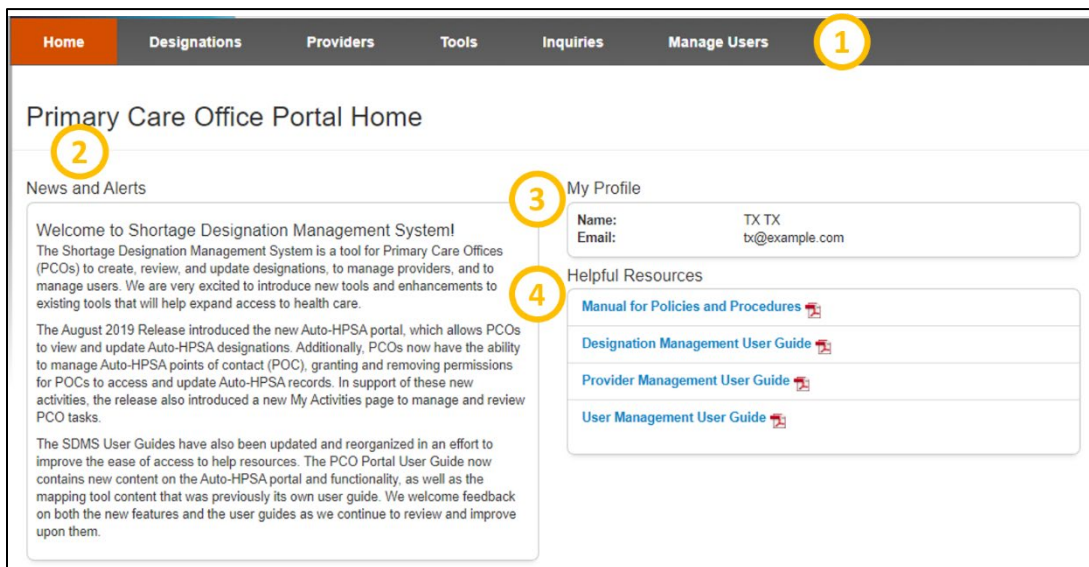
Home Designations Providers Tools Inquiries Manage Users

1

Primary Care Office Portal Home

2

News and Alerts

Welcome to Shortage Designation Management System!

The Shortage Designation Management System is a tool for Primary Care Offices (PCOs) to create, review, and update designations, to manage providers, and to manage users. We are very excited to introduce new tools and enhancements to existing tools that will help expand access to health care.

The August 2019 Release introduced the new Auto-HPSA portal, which allows PCOs to view and update Auto-HPSA designations. Additionally, PCOs now have the ability to manage Auto-HPSA points of contact (POC), granting and removing permissions for POCs to access and update Auto-HPSA records. In support of these new activities, the release also introduced a new My Activities page to manage and review PCO tasks.

The SDMS User Guides have also been updated and reorganized in an effort to improve the ease of access to help resources. The PCO Portal User Guide now contains new content on the Auto-HPSA portal and functionality, as well as the mapping tool content that was previously its own user guide. We welcome feedback on both the new features and the user guides as we continue to review and improve upon them.

3

My Profile

| Name: | TX TX |
|---|---|
| Email: | tx@example.com |

4

Helpful Resources

Manual for Policies and Procedures

Designation Management User Guide

Provider Management User Guide

User Management User Guide